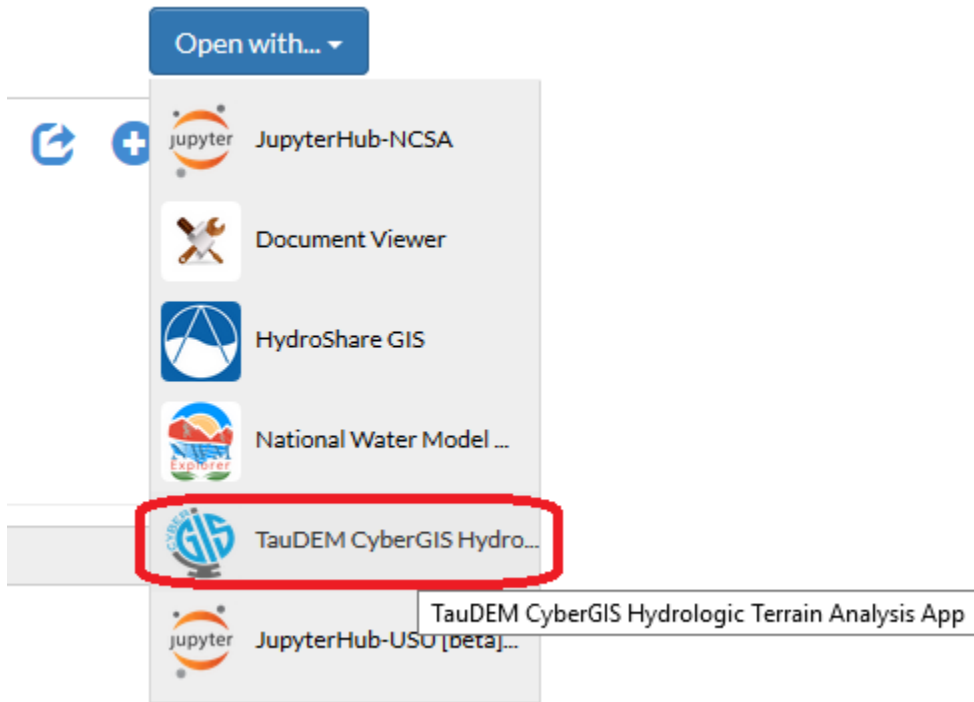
Open with...

jupyter
JupyterHub-NCSA

Document Viewer

HydroShare GIS

Explorer
National Water Model ...

CYBER GIS
TauDEM CyberGIS Hydro...

TauDEM CyberGIS Hydrologic Terrain Analysis App

jupyter
JupyterHub-USU [beta]...